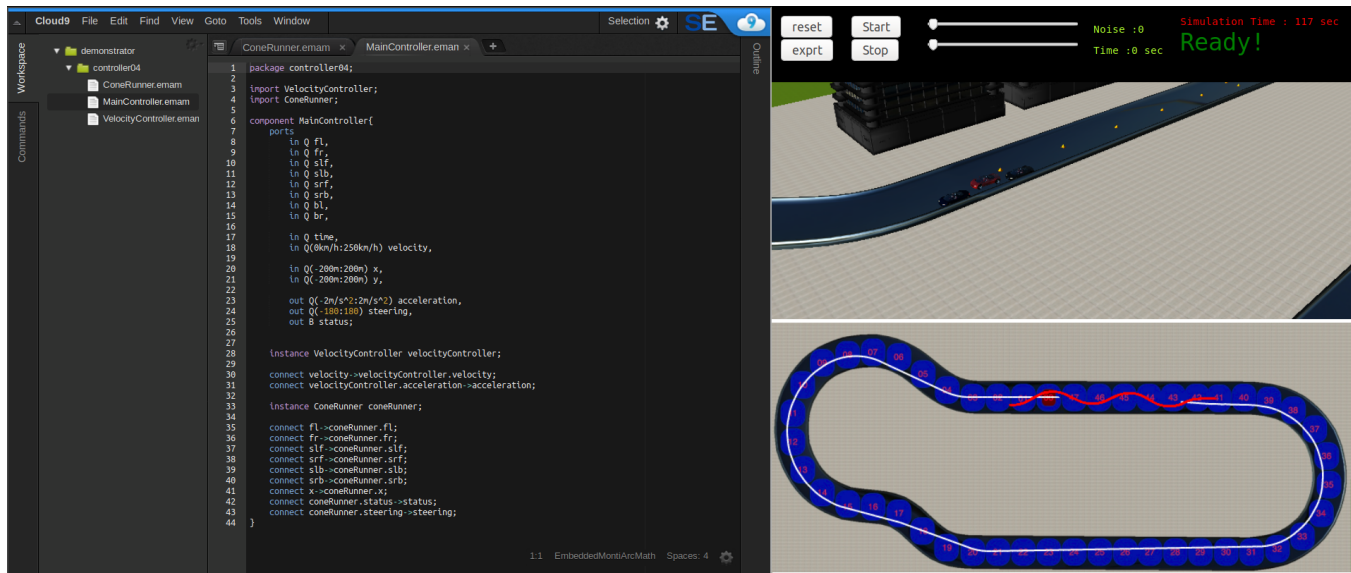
Cloud9 File Edit Find View Goto Tools Window

Selection

SE

Workspace

Commands

demonstrator
controller04
ConeRunner.emam
MainController.emam
VelocityController.emam

ConeRunner.emam ×
MainController.eman ×
+

Outline

1 package controller04;
2
3 import VelocityController;
4 import ConeRunner;
5
6 component MainController{
7 ports
8 in Q fl,
9 in Q fr,
10 in Q slf,
11 in Q slb,
12 in Q srf,
13 in Q srb,
14 in Q bl,
15 in Q br,
16
17 in Q time,
18 in Q(0km/h:250km/h) velocity,
19
20 in Q(-200m:200m) x,
21 in Q(-200m:200m) y,
22
23 out Q(-2m/s^2:2m/s^2) acceleration,
24 out Q(-180:180) steering,
25 out B status;
26
27
28 instance VelocityController velocityController;
29
30 connect velocity->velocityController.velocity;
31 connect velocityController.acceleration->acceleration;
32
33 instance ConeRunner coneRunner;
34
35 connect fl->coneRunner.fl;
36 connect fr->coneRunner.fr;
37 connect slf->coneRunner.slf;
38 connect srf->coneRunner.srf;
39 connect slb->coneRunner.slb;
40 connect srb->coneRunner.srb;
41 connect x->coneRunner.x;
42 connect coneRunner.status->status;
43 connect coneRunner.steering->steering;
44 }

1:1 EmbeddedMontiArcMath Spaces: 4

reset
Start
exprt
Stop
Noise :0
Time :0 sec
Simulation Time : 117 sec
Ready!

09 08 07 06 05 04 03 02 01 47 46 45 44 43 42 41 40 39 38 37 36 35 34 33 32 31 30 29 28 27 26 25 24 23 22 21 20 19 18 17 16 15 14 13 12 11 10